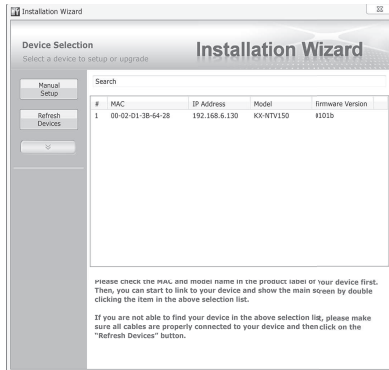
Installation Wizard

Device Selection
Select a device to setup or upgrade

Installation Wizard

Manual Setup

Refresh Devices

Search

| # | MAC | IP Address | Model | Firmware Version |
|---|---|---|---|---|
| 1 | 00-02-D1-3B-64-28 | 192.168.6.130 | KX-NTV150 | 8101b |

Please check the MAC and model name in the product label of your device first. Then, you can start to link to your device and show the main screen by double clicking the item in the above selection list.

If you are not able to find your device in the above selection list, please make sure all cables are properly connected to your device and then click on the "Refresh Devices" button.